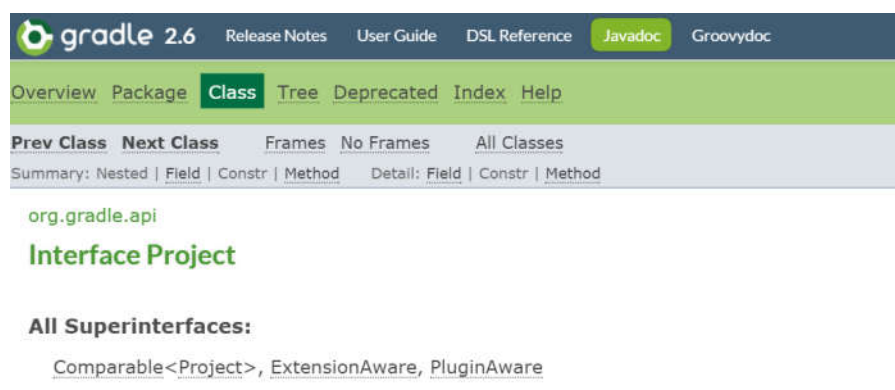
gradle 2.6 Release Notes User Guide DSL Reference Javadoc Groovydoc

Overview Package Class Tree Deprecated Index Help

Prev Class Next Class Frames No Frames All Classes
Summary: Nested | Field | Constr | Method Detail: Field | Constr | Method

org.gradle.api
Interface Project

All Superinterfaces:
Comparable<Project>, ExtensionAware, PluginAware